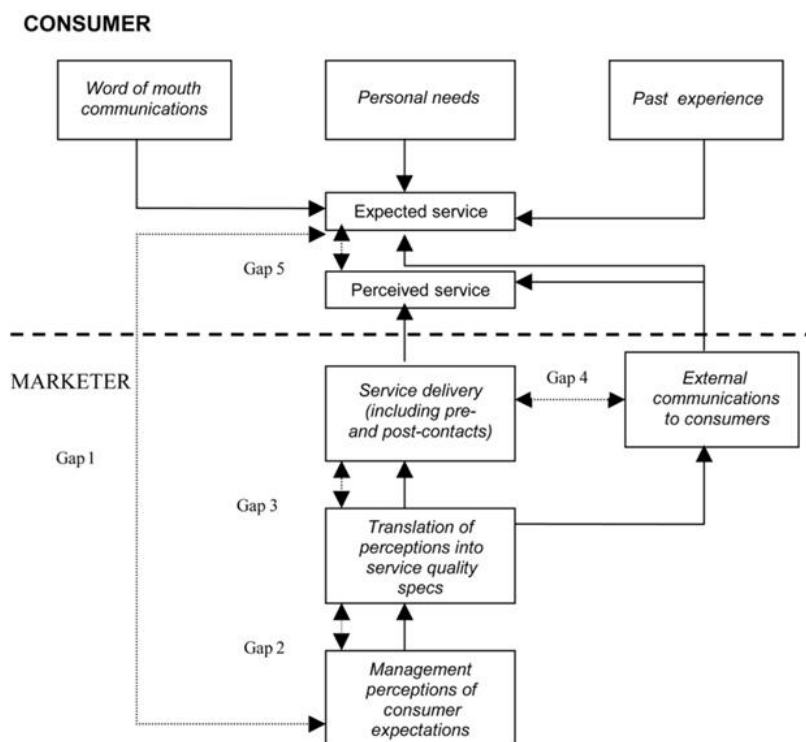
CONSUMER

Word of mouth communications

Personal needs

Past experience

Expected service

Gap 5

Perceived service

MARKETER

Gap 1

Service delivery (including pre- and post-contacts)

Gap 4

External communications to consumers

Gap 3

Translation of perceptions into service quality specs

Gap 2

Management perceptions of consumer expectations